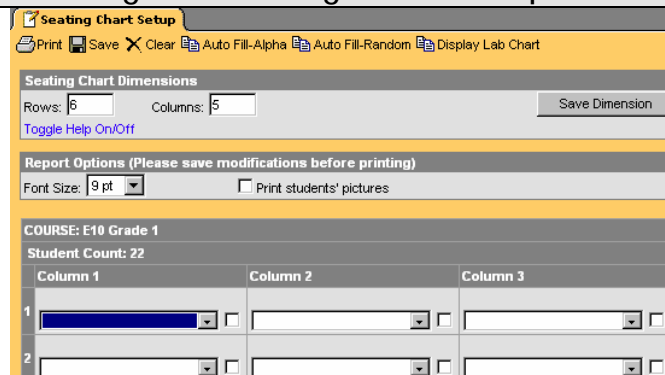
Seating Chart Setup

Print Save Clear Auto Fill-Alpha Auto Fill-Random Display Lab Chart

Seating Chart Dimensions

Rows: 6 Columns: 5 Save Dimension

Toggle Help On/Off

Report Options (Please save modifications before printing)

Font Size: 9 pt Print students' pictures

COURSE: E10 Grade 1

Student Count: 22

| | Column 1 | Column 2 | Column 3 |
|---|---|---|---|
| 1 | | | |
| 2 | | | |